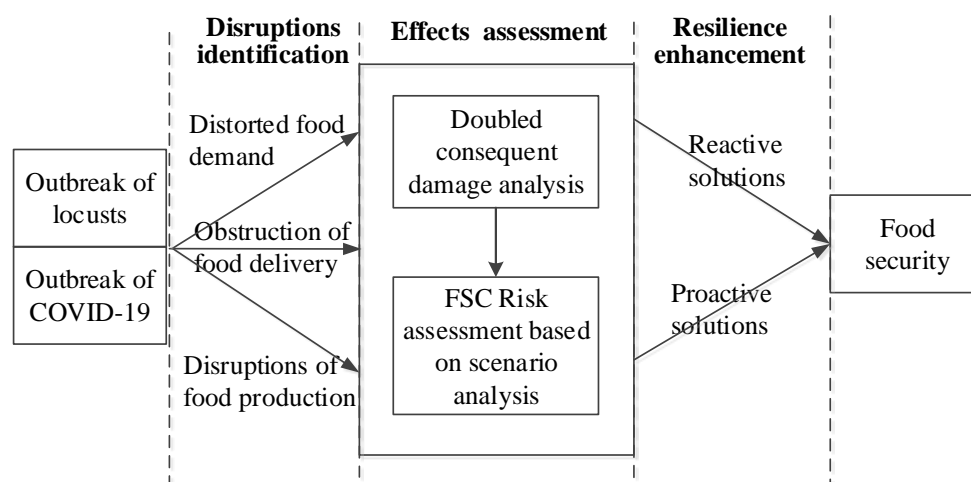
Disruptions identification

Effects assessment

Resilience enhancement

Outbreak of locusts

Outbreak of COVID-19

Distorted food demand

Obstruction of food delivery

Disruptions of food production

Doubled consequent damage analysis

FSC Risk assessment based on scenario analysis

Reactive solutions

Proactive solutions

Food security